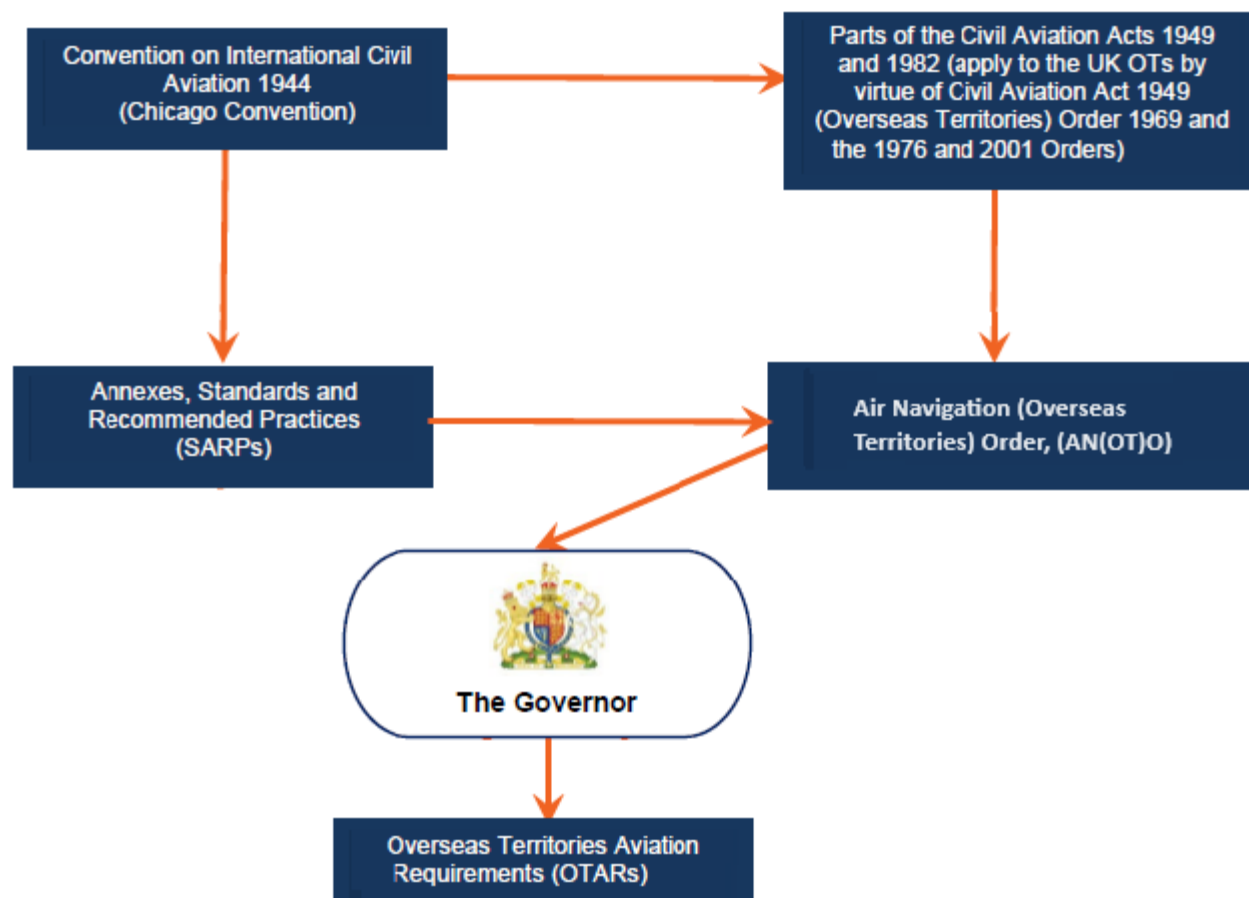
Convention on International Civil Aviation 1944 (Chicago Convention)

Parts of the Civil Aviation Acts 1949 and 1982 (apply to the UK OTs by virtue of Civil Aviation Act 1949 (Overseas Territories) Order 1969 and the 1976 and 2001 Orders)

Annexes, Standards and Recommended Practices (SARPs)

Air Navigation (Overseas Territories) Order, (AN(OT)O)

The Governor

Overseas Territories Aviation Requirements (OTARs)